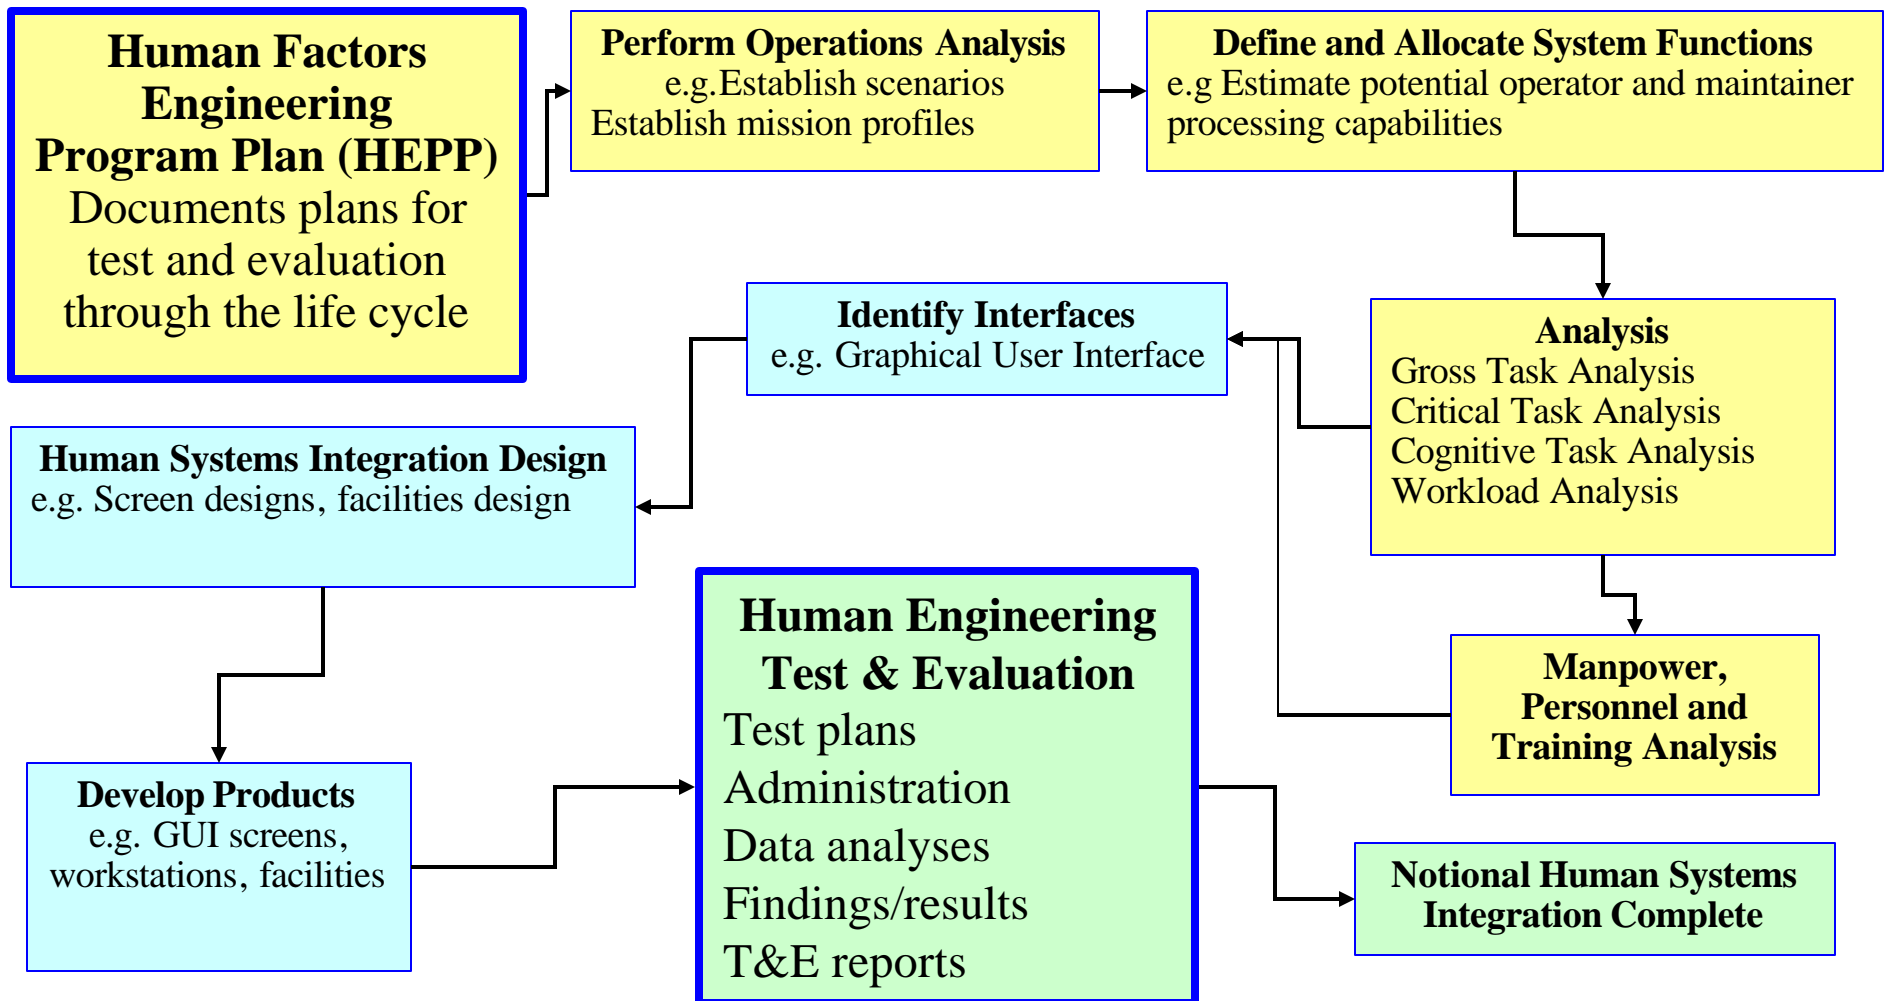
Human Factors Engineering Program Plan (HEPP)
Documents plans for test and evaluation through the life cycle

Perform Operations Analysis
e.g.Establish scenarios
Establish mission profiles

Define and Allocate System Functions
e.g Estimate potential operator and maintainer processing capabilities

Identify Interfaces
e.g. Graphical User Interface

Analysis
Gross Task Analysis
Critical Task Analysis
Cognitive Task Analysis
Workload Analysis

Human Systems Integration Design
e.g. Screen designs, facilities design

Manpower, Personnel and Training Analysis

Human Engineering Test & Evaluation
Test plans
Administration
Data analyses
Findings/results
T&E reports

Develop Products
e.g. GUI screens, workstations, facilities

Notional Human Systems Integration Complete